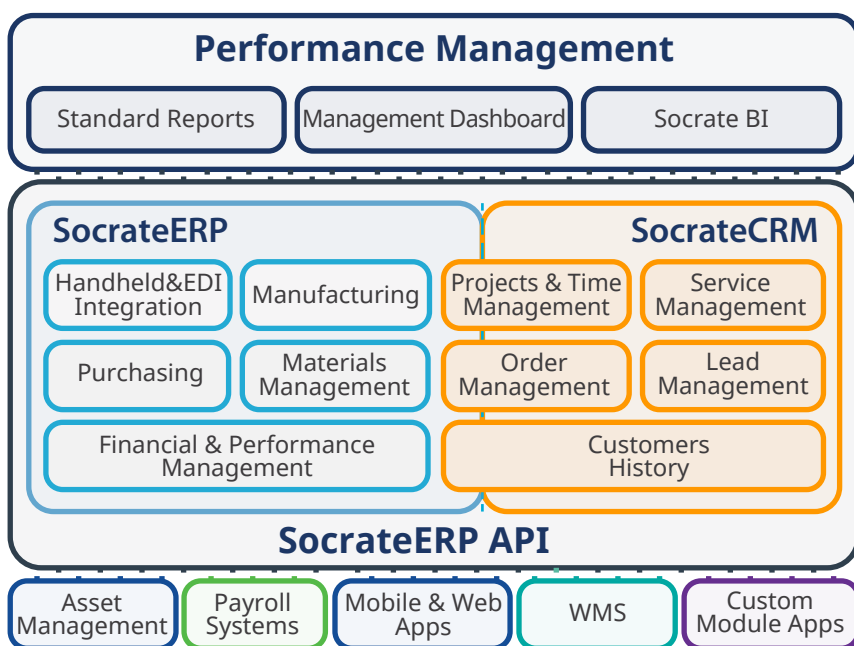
Performance Management

Standard Reports

Management Dashboard

Socrate BI

SocrateERP

SocrateCRM

Handheld&EDI Integration

Manufacturing

Projects & Time Management

Service Management

Purchasing

Materials Management

Order Management

Lead Management

Financial & Performance Management

Customers History

SocrateERP API

Asset Management

Payroll Systems

Mobile & Web Apps

WMS

Custom Module Apps